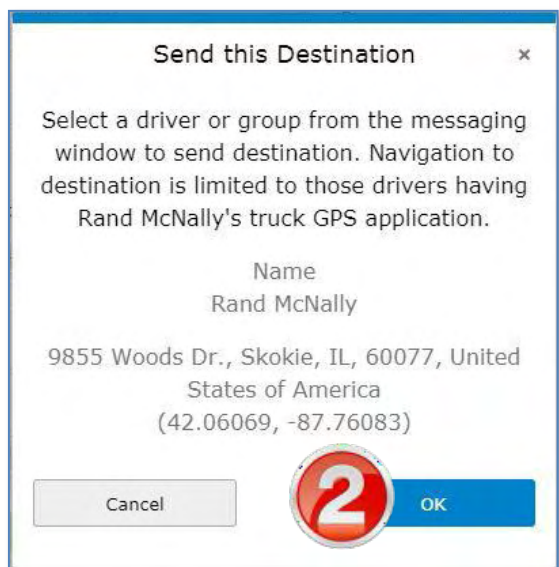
Send this Destination

×

Select a driver or group from the messaging window to send destination. Navigation to destination is limited to those drivers having Rand McNally's truck GPS application.

Name
Rand McNally

9855 Woods Dr., Skokie, IL, 60077, United States of America
(42.06069, -87.76083)

Cancel

2

OK